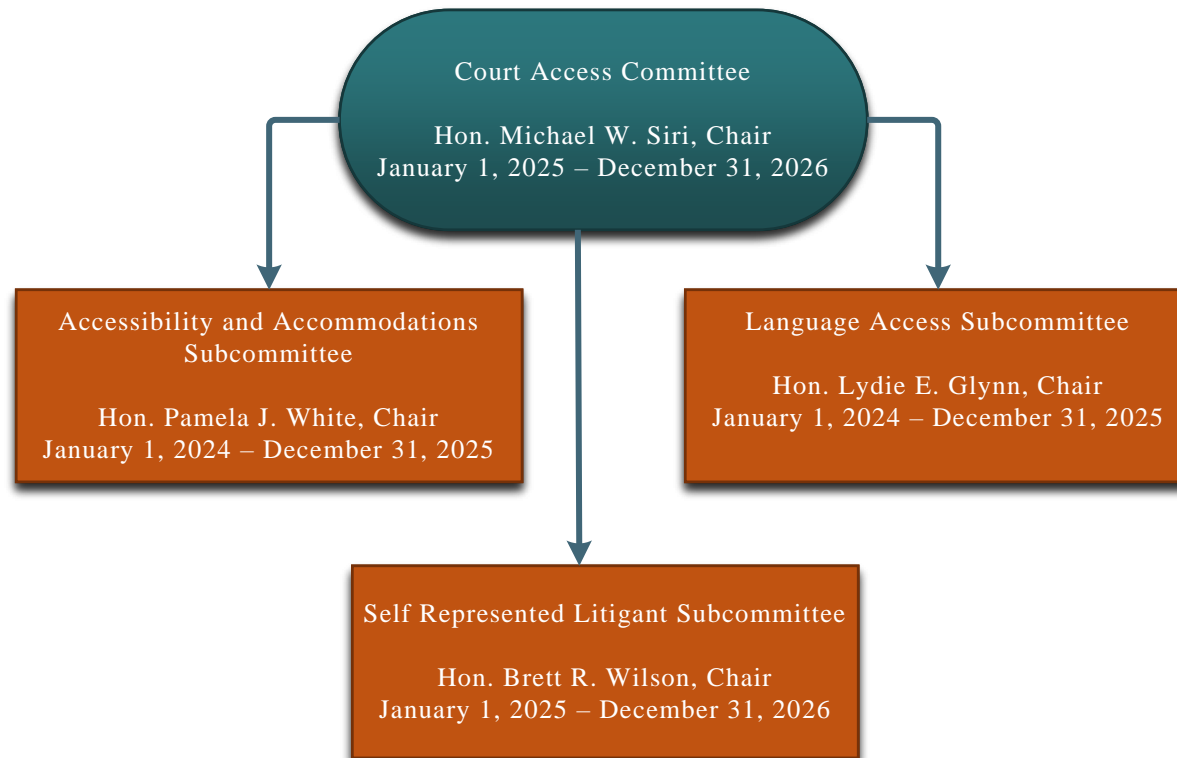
Court Access Committee

Hon. Michael W. Siri, Chair
January 1, 2025 – December 31, 2026

Accessibility and Accommodations Subcommittee

Hon. Pamela J. White, Chair
January 1, 2024 – December 31, 2025

Language Access Subcommittee

Hon. Lydie E. Glynn, Chair
January 1, 2024 – December 31, 2025

Self Represented Litigant Subcommittee

Hon. Brett R. Wilson, Chair
January 1, 2025 – December 31, 2026